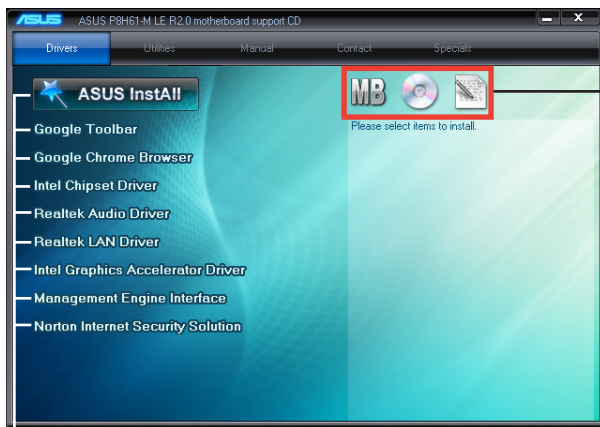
ASUS ASUS P8H61-M LE R2.0 motherboard support CD

Drivers Utilities Manual Contact Specials

ASUS InstAll

Google Toolbar

Google Chrome Browser

Intel Chipset Driver

Realtek Audio Driver

Realtek LAN Driver

Intel Graphics Accelerator Driver

Management Engine Interface

Norton Internet Security Solution

MB

Please select items to install.